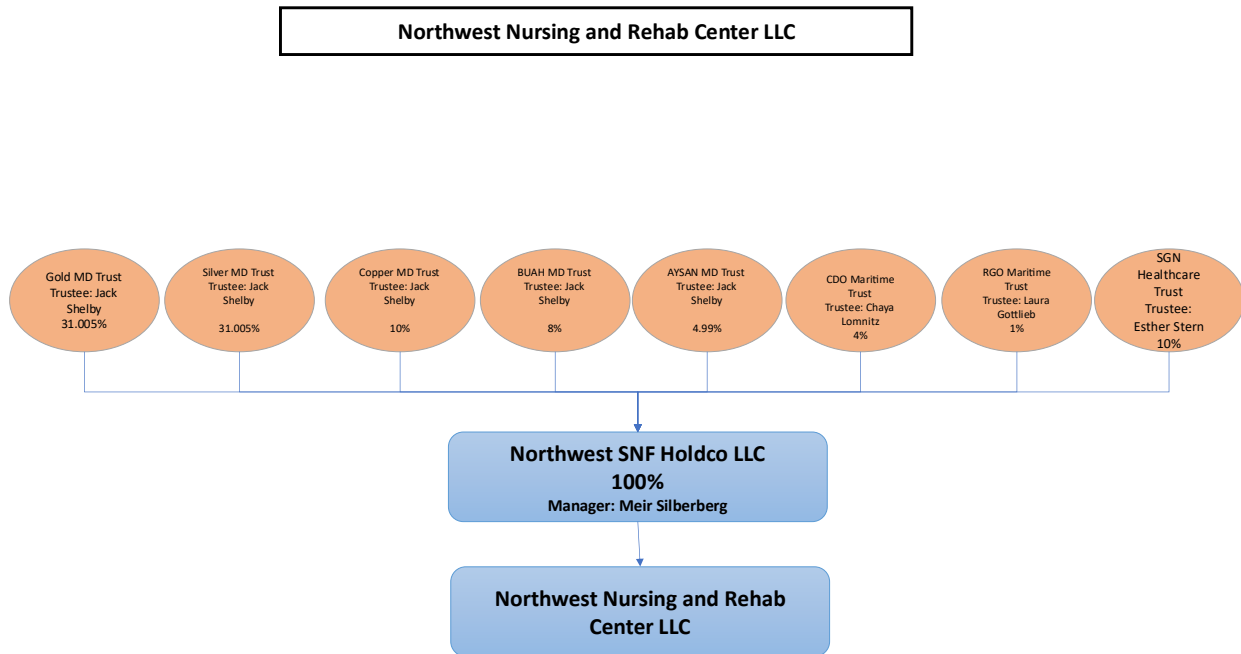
Northwest Nursing and Rehab Center LLC

Gold MD Trust
Trustee: Jack Shelby
31.005%

Silver MD Trust
Trustee: Jack Shelby
31.005%

Copper MD Trust
Trustee: Jack Shelby
10%

BUAH MD Trust
Trustee: Jack Shelby
8%

AYSAN MD Trust
Trustee: Jack Shelby
4.99%

CDO Maritime Trust
Trustee: Chaya Lomnitz
4%

RGO Maritime Trust
Trustee: Laura Gottlieb
1%

SGN Healthcare Trust
Trustee: Esther Stern
10%

Northwest SNF Holdco LLC
100%
Manager: Meir Silberberg

Northwest Nursing and Rehab Center LLC